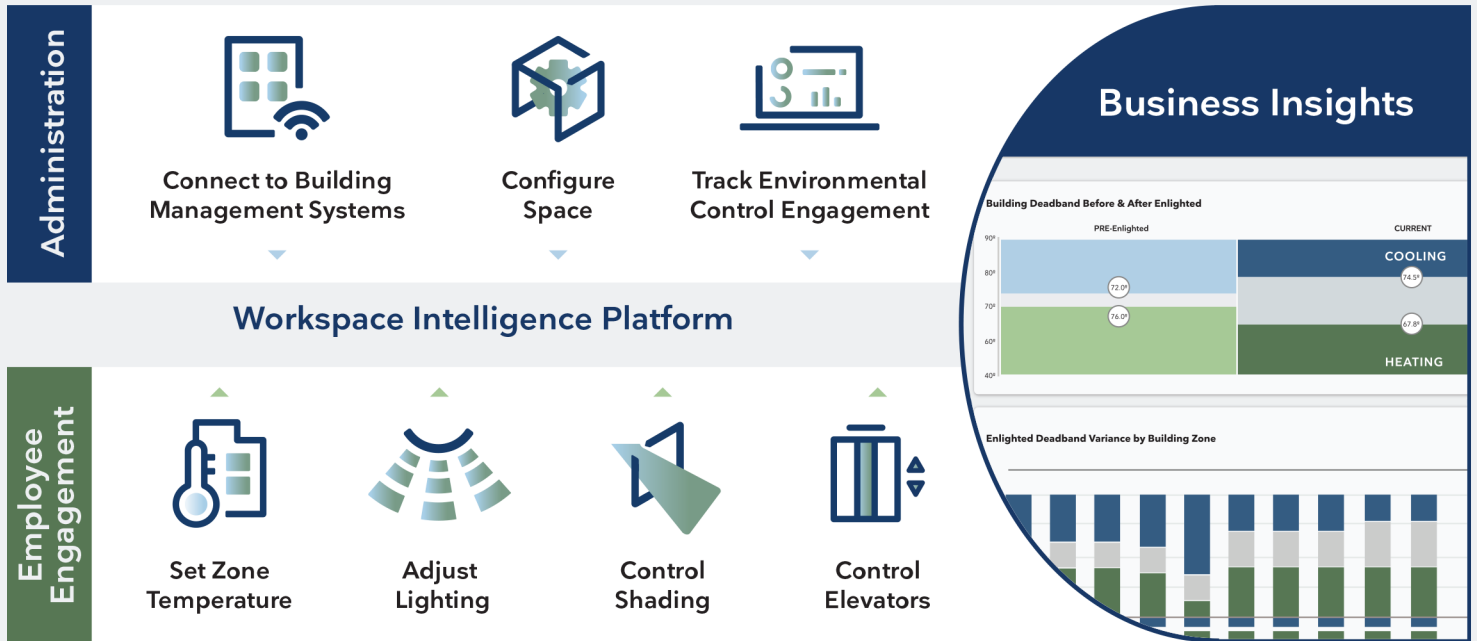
Administration

Connect to Building Management Systems

Configure Space

Track Environmental Control Engagement

Business Insights

Building Deadband Before & After Enlighted

PRE-Enlighted

CURRENT

90º
80º
70º
60º
40º

72.0º
76.0º

COOLING
74.5º
67.8º
HEATING

Workspace Intelligence Platform

Enlighted Deadband Variance by Building Zone

Employee Engagement

Set Zone Temperature

Adjust Lighting

Control Shading

Control Elevators